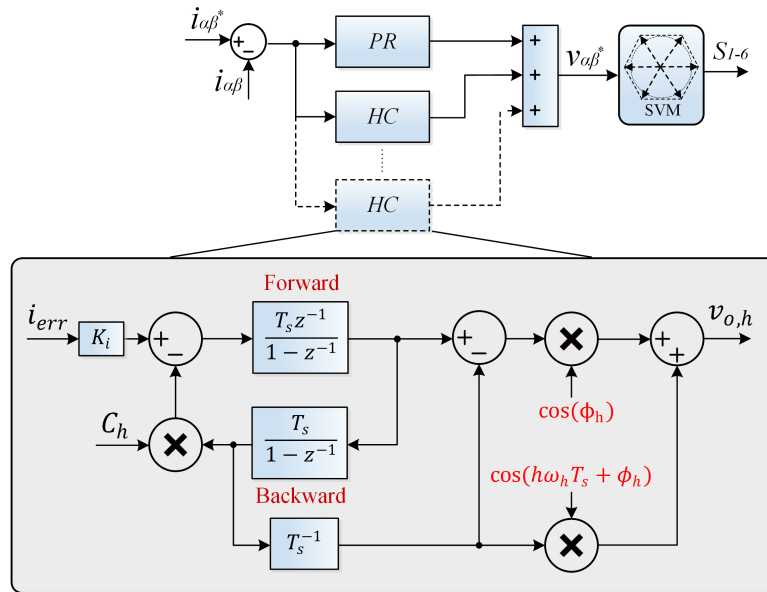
$i_{\alpha\beta}^*$
+
−
$i_{\alpha\beta}$
PR
HC
HC
+
+
+
$v_{\alpha\beta}^*$
SVM
$S_{1\text{-}6}$

Forward
$i_{err}$
$K_i$
+
−
$\frac{T_s z^{-1}}{1-z^{-1}}$
+
−
×
+
+
$v_{o,h}$
$C_h$
×
$\frac{T_s}{1-z^{-1}}$
$\cos(\phi_h)$
$\cos(h\omega_h T_s + \phi_h)$
Backward
$T_s^{-1}$
×